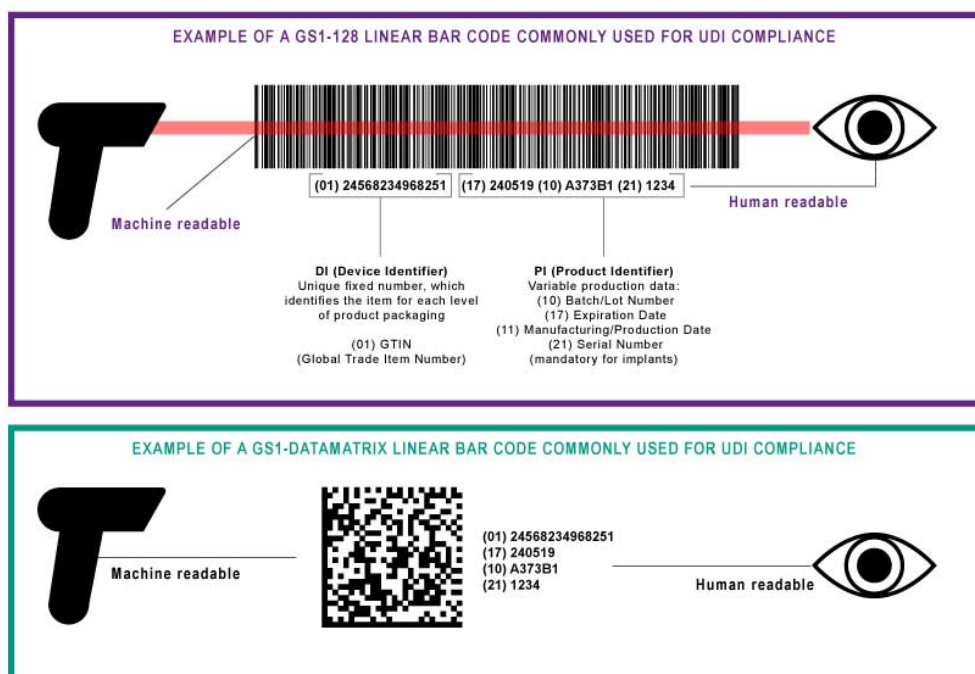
EXAMPLE OF A GS1-128 LINEAR BAR CODE COMMONLY USED FOR UDI COMPLIANCE

(01) 24568234968251

(17) 240519 (10) A373B1 (21) 1234

Machine readable

Human readable

DI (Device Identifier)
Unique fixed number, which identifies the item for each level of product packaging

(01) GTIN
(Global Trade Item Number)

PI (Product Identifier)
Variable production data:
(10) Batch/Lot Number
(17) Expiration Date
(11) Manufacturing/Production Date
(21) Serial Number
(mandatory for implants)

EXAMPLE OF A GS1-DATAMATRIX LINEAR BAR CODE COMMONLY USED FOR UDI COMPLIANCE

Machine readable

(01) 24568234968251
(17) 240519
(10) A373B1
(21) 1234

Human readable